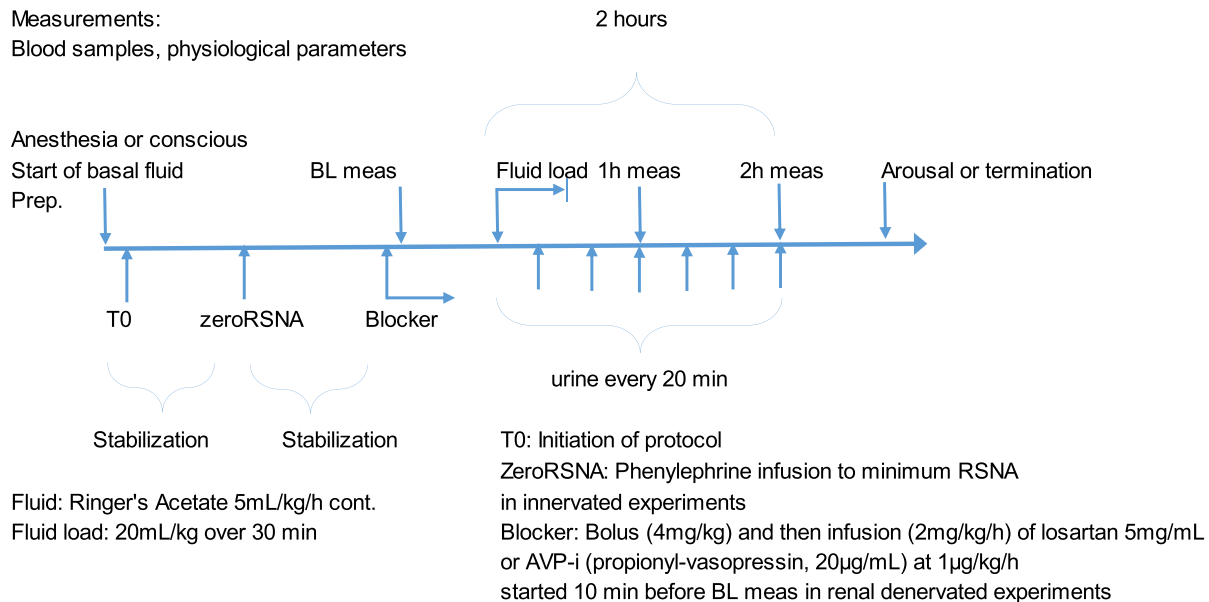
Measurements:
Blood samples, physiological parameters

2 hours

Anesthesia or conscious
Start of basal fluid
Prep.

BL meas

Fluid load

1h meas

2h meas

Arousal or termination

T0

zeroRSNA

Blocker

urine every 20 min

Stabilization

Stabilization

Fluid: Ringer's Acetate 5mL/kg/h cont.
Fluid load: 20mL/kg over 30 min

T0: Initiation of protocol
ZeroRSNA: Phenylephrine infusion to minimum RSNA in innervated experiments
Blocker: Bolus (4mg/kg) and then infusion (2mg/kg/h) of losartan 5mg/mL or AVP-i (propionyl-vasopressin, 20µg/mL) at 1µg/kg/h started 10 min before BL meas in renal denervated experiments